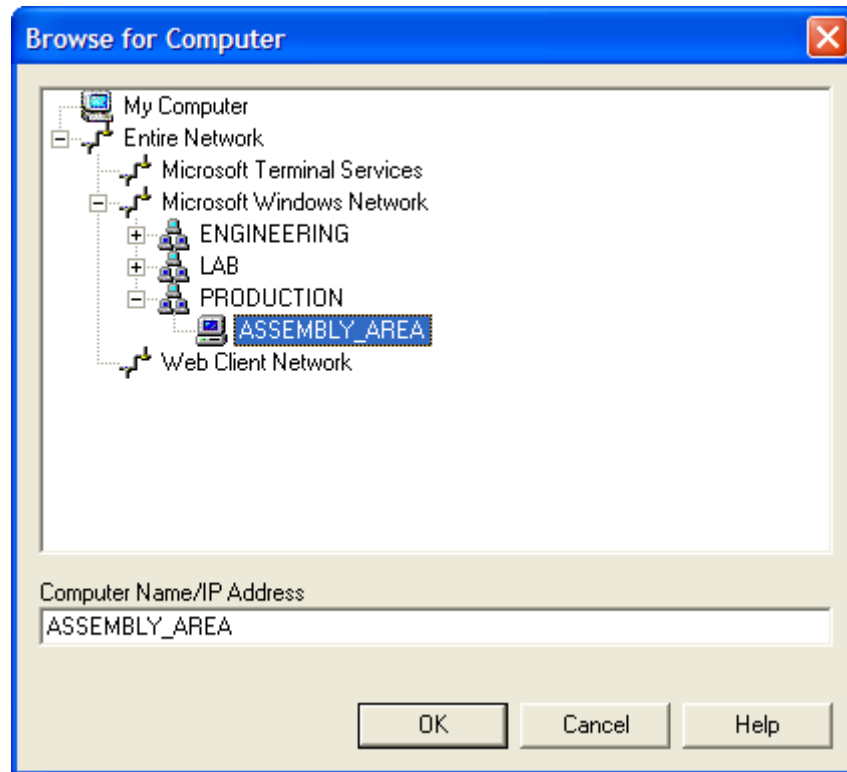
Browse for Computer

My Computer
Entire Network
Microsoft Terminal Services
Microsoft Windows Network
ENGINEERING
LAB
PRODUCTION
ASSEMBLY_AREA
Web Client Network

Computer Name/IP Address
ASSEMBLY_AREA

OK
Cancel
Help